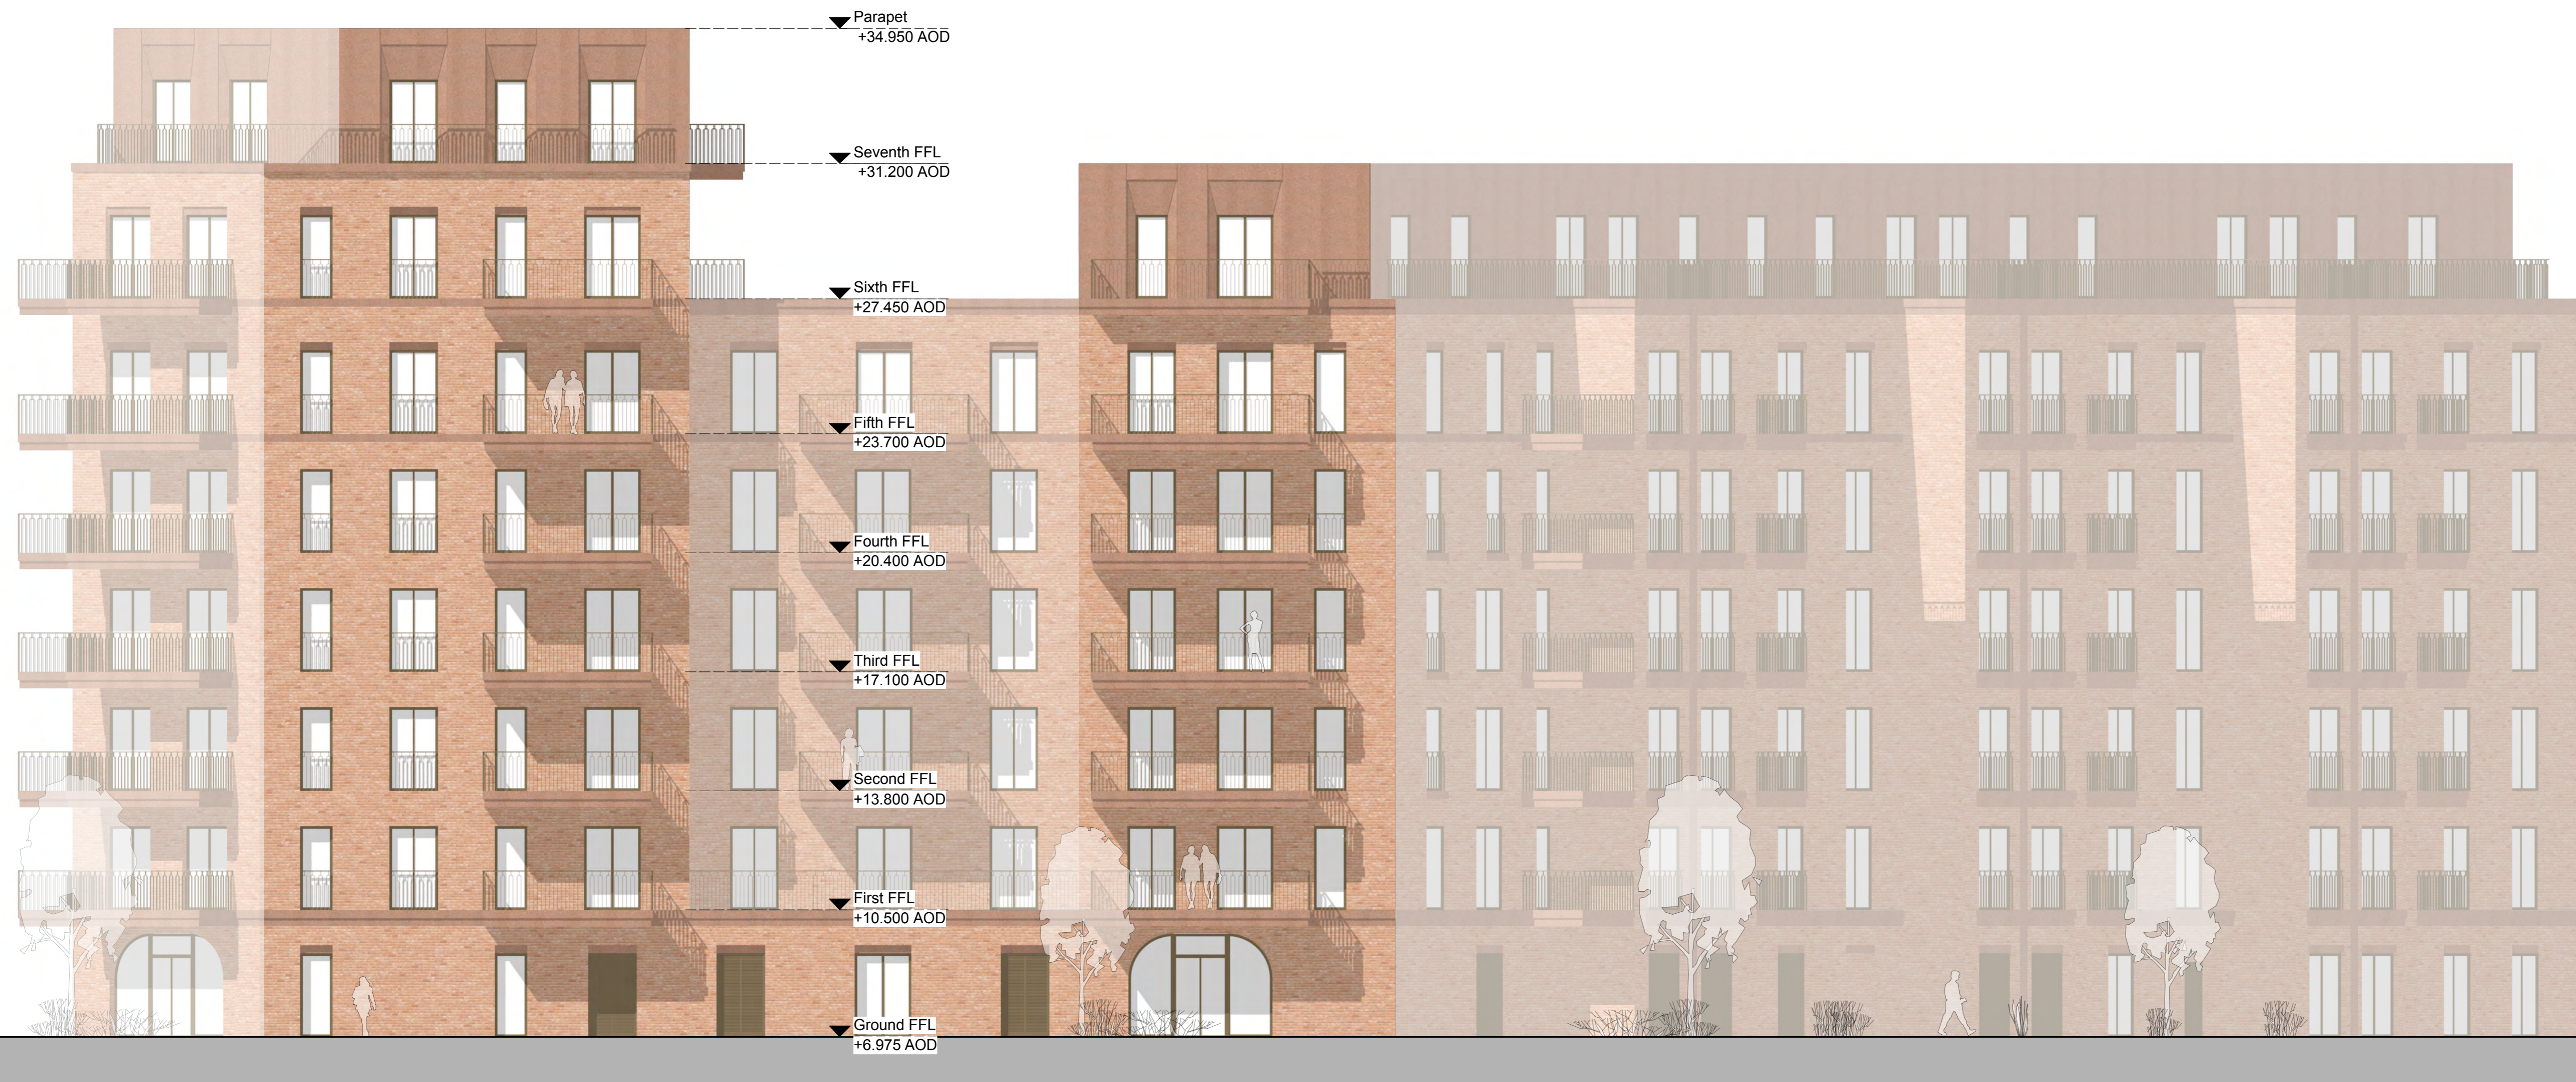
Parapet
+34.950 AOD

Seventh FFL
+31.200 AOD

Sixth FFL
+27.450 AOD

Fifth FFL
+23.700 AOD

Fourth FFL
+20.400 AOD

Third FFL
+17.100 AOD

Second FFL
+13.800 AOD

First FFL
+10.500 AOD

Ground FFL
+6.975 AOD